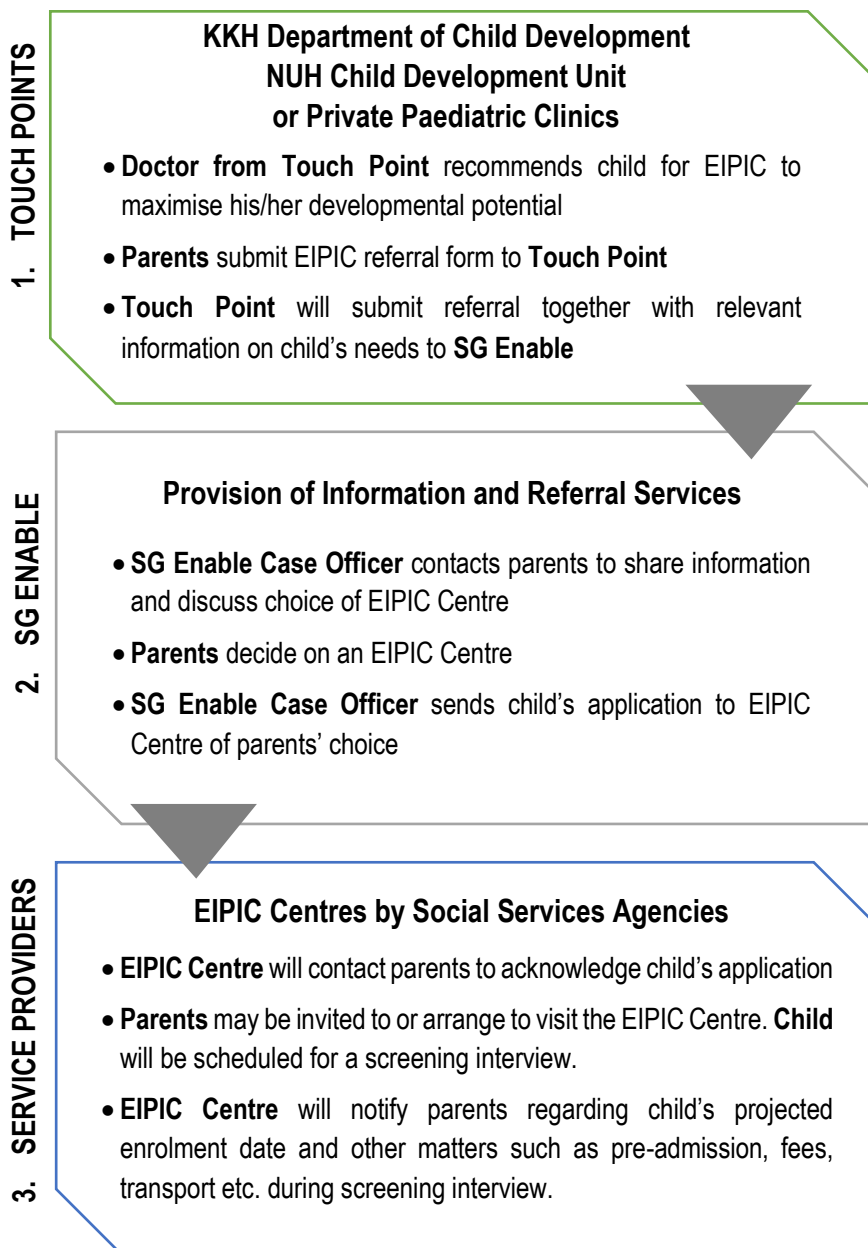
1. TOUCH POINTS

KKH Department of Child Development
NUH Child Development Unit
or Private Paediatric Clinics

- Doctor from Touch Point recommends child for EIPIC to maximise his/her developmental potential
- Parents submit EIPIC referral form to Touch Point
- Touch Point will submit referral together with relevant information on child's needs to SG Enable

2. SG ENABLE

Provision of Information and Referral Services

- SG Enable Case Officer contacts parents to share information and discuss choice of EIPIC Centre
- Parents decide on an EIPIC Centre
- SG Enable Case Officer sends child's application to EIPIC Centre of parents' choice

3. SERVICE PROVIDERS

EIPIC Centres by Social Services Agencies

- EIPIC Centre will contact parents to acknowledge child's application
- Parents may be invited to or arrange to visit the EIPIC Centre. Child will be scheduled for a screening interview.
- EIPIC Centre will notify parents regarding child's projected enrolment date and other matters such as pre-admission, fees, transport etc. during screening interview.